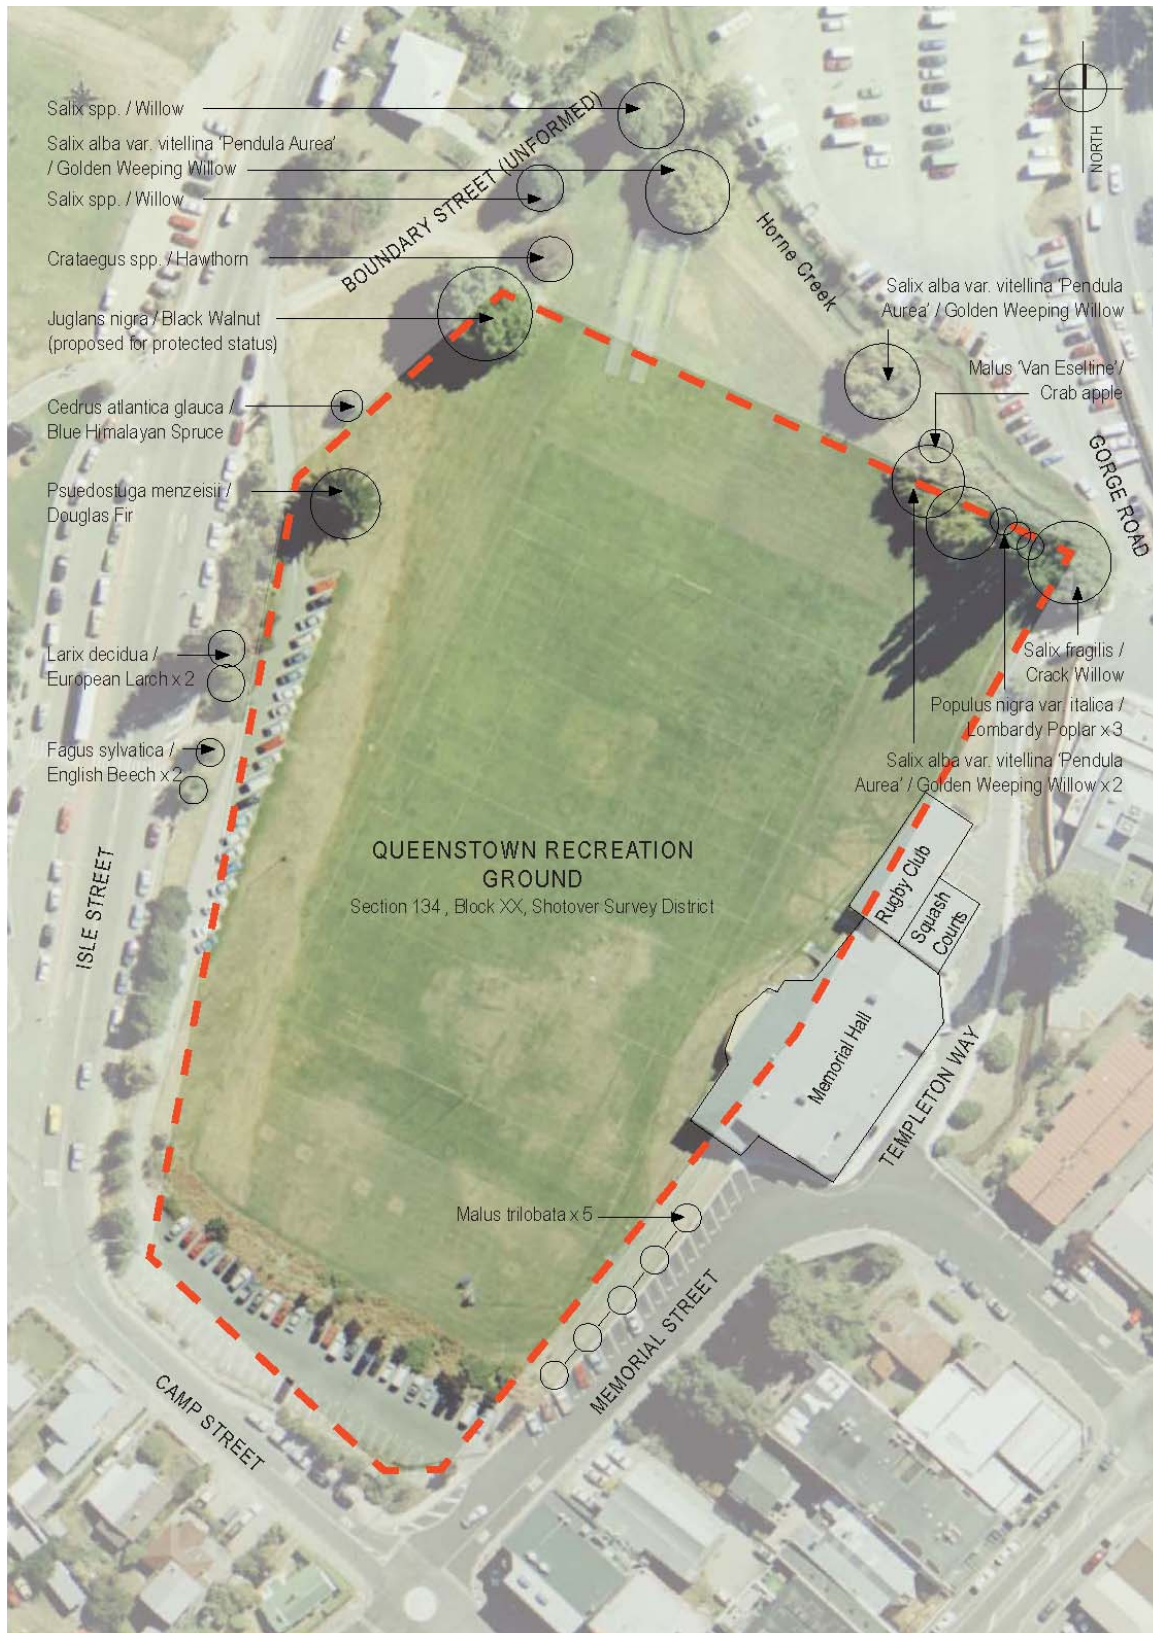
Salix spp. / Willow

Salix alba var. vitellina 'Pendula Aurea' / Golden Weeping Willow

Salix spp. / Willow

Crataegus spp. / Hawthorn

Juglans nigra / Black Walnut (proposed for protected status)

Cedrus atlantica glauca / Blue Himalayan Spruce

Psuedostuga menzeisii / Douglas Fir

Larix decidua / European Larch x 2

Fagus sylvatica / English Beech x 2

BOUNDARY STREET (UNFORMED)

Horne Creek

NORTH

Salix alba var. vitellina 'Pendula Aurea' / Golden Weeping Willow

Malus 'Van Eseltine' / Crab apple

GORGE ROAD

Salix fragilis / Crack Willow

Populus nigra var. italica / Lombardy Poplar x 3

Salix alba var. vitellina 'Pendula Aurea' / Golden Weeping Willow x 2

QUEENSTOWN RECREATION GROUND

Section 134 , Block XX, Shotover Survey District

Rugby Club

Squash Courts

Memorial Hall

TEMPLETON WAY

ISLE STREET

Malus trilobata x 5

MEMORIAL STREET

CAMP STREET